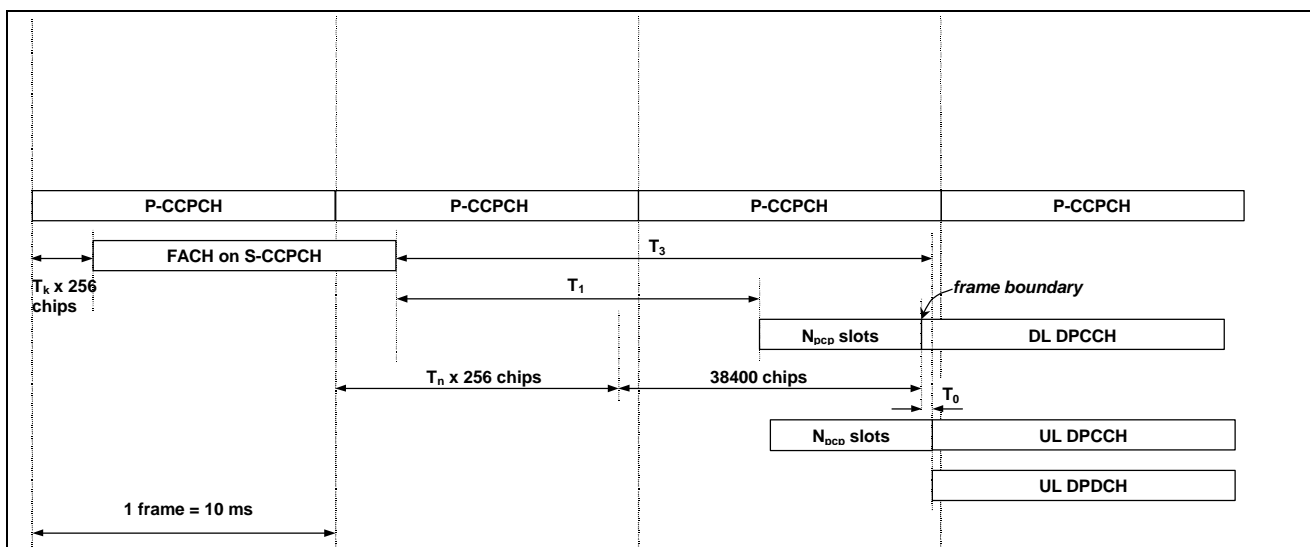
P-CCPCH

P-CCPCH

P-CCPCH

P-CCPCH

FACH on S-CCPCH

$T_3$

$T_k$ x 256 chips

$T_1$

frame boundary

$N_{pcp}$ slots

DL DPCCH

$T_n$ x 256 chips

38400 chips

$T_0$

$N_{pcp}$ slots

UL DPCCH

UL DPDCH

1 frame = 10 ms